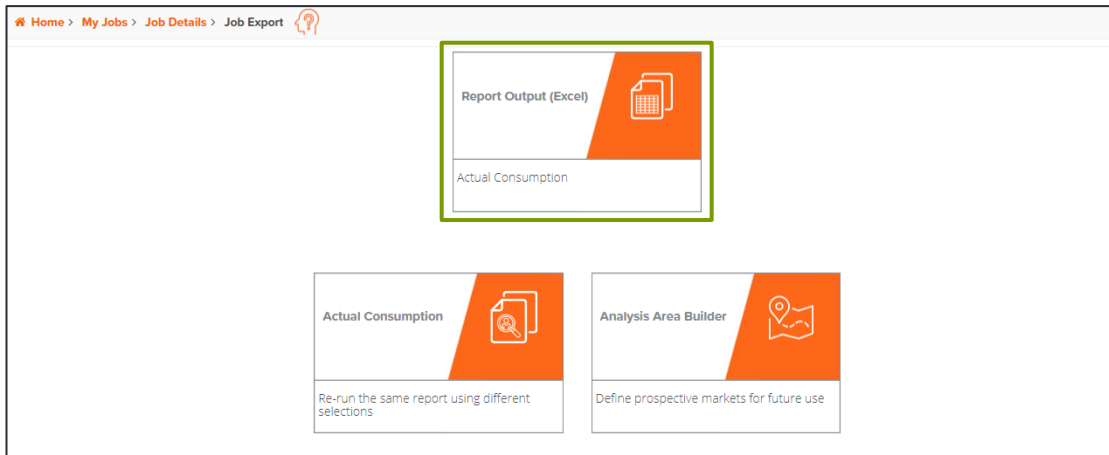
Home > My Jobs > Job Details > Job Export

Report Output (Excel)

Actual Consumption

Actual Consumption

Re-run the same report using different selections

Analysis Area Builder

Define prospective markets for future use